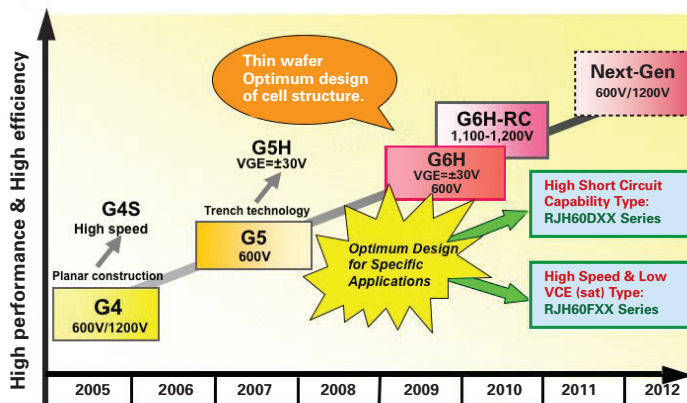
High performance & High efficiency

Thin wafer Optimum design of cell structure.

Next-Gen
600V/1200V

G6H-RC
1,100-1,200V

G5H
VGE=±30V

G6H
VGE=±30V
600V

G4S
High speed

Trench technology

High Short Circuit Capability Type:
RJH60DXX Series

G5
600V

Optimum Design for Specific Applications

Planar construction

High Speed & Low VCE (sat) Type:
RJH60FXX Series

G4
600V/1200V

| 2005 | 2006 | 2007 | 2008 | 2009 | 2010 | 2011 | 2012 |
|---|---|---|---|---|---|---|---|